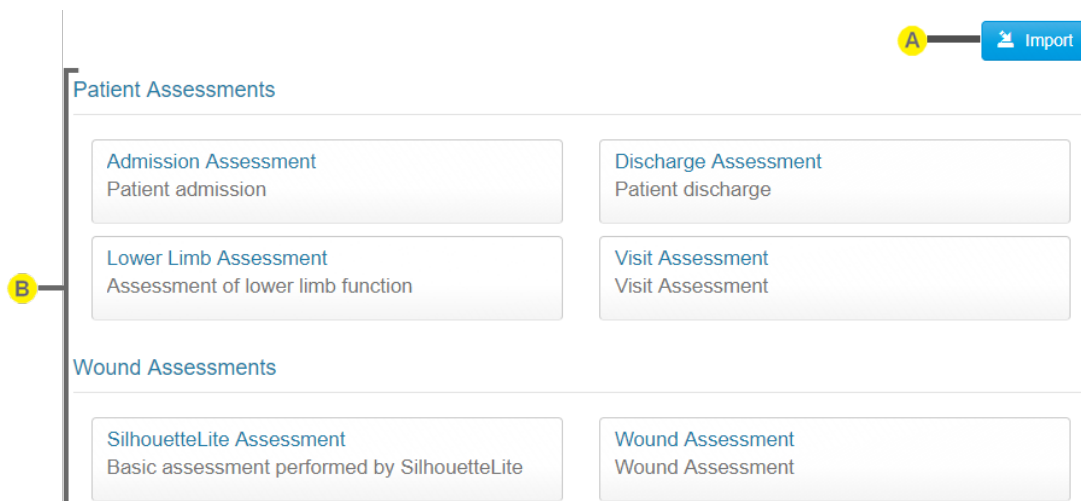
A

Import

Patient Assessments

B

Admission Assessment
Patient admission

Discharge Assessment
Patient discharge

Lower Limb Assessment
Assessment of lower limb function

Visit Assessment
Visit Assessment

Wound Assessments

SilhouetteLite Assessment
Basic assessment performed by SilhouetteLite

Wound Assessment
Wound Assessment